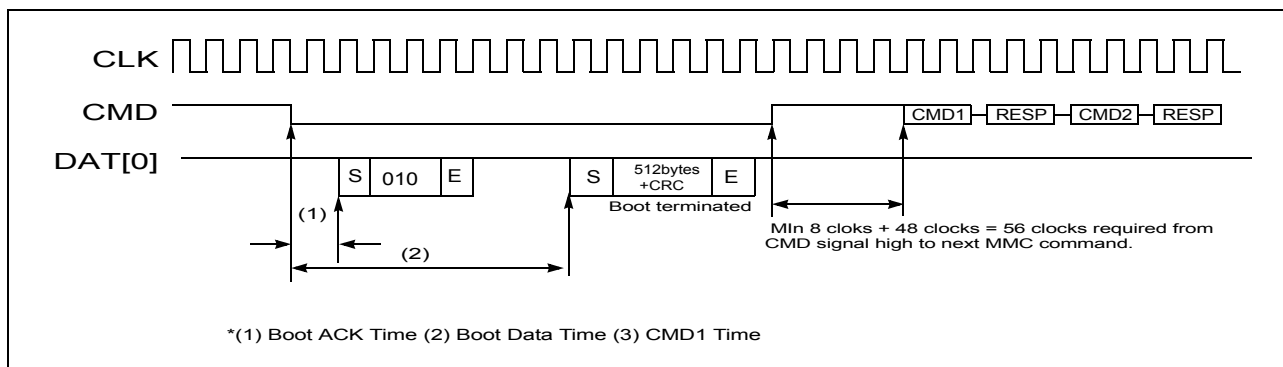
CLK
CMD
DAT[0]
CMD1 RESP CMD2 RESP
S 010 E
S 512bytes +CRC E
Boot terminated
(1)
(2)
MIn 8 cloks + 48 clocks = 56 clocks required from CMD signal high to next MMC command.

*(1) Boot ACK Time (2) Boot Data Time (3) CMD1 Time